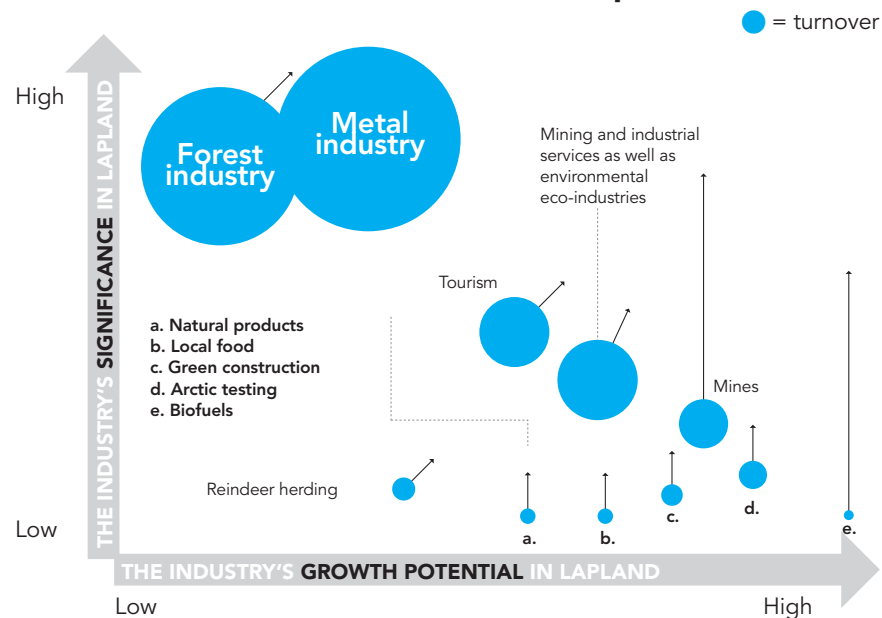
= turnover

High

Low

THE INDUSTRY'S SIGNIFICANCE IN LAPLAND

Forest industry

Metal industry

Mining and industrial services as well as environmental eco-industries

Tourism

a. Natural products
b. Local food
c. Green construction
d. Arctic testing
e. Biofuels

Mines

Reindeer herding

a.

b.

c.

d.

e.

THE INDUSTRY'S GROWTH POTENTIAL IN LAPLAND

Low

High